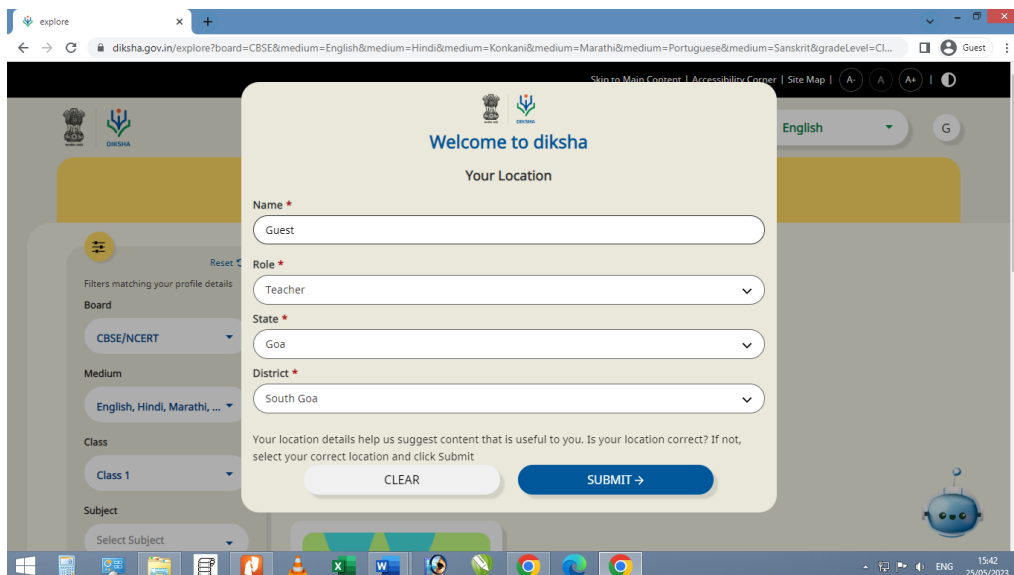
explore

diksha.gov.in/explore?board=CBSE&medium=English&medium=Hindi&medium=Konkani&medium=Marathi&medium=Portuguese&medium=Sanskrit&gradeLevel=Cl...

Guest

Skip to Main Content | Accessibility Corner | Site Map | A- A A+ |

DIKSHA

English

G

Reset

Filters matching your profile details

Board

CBSE/NCERT

Medium

English, Hindi, Marathi, ...

Class

Class 1

Subject

Select Subject

DIKSHA

Welcome to diksha

Your Location

Name *

Guest

Role *

Teacher

State *

Goa

District *

South Goa

Your location details help us suggest content that is useful to you. Is your location correct? If not, select your correct location and click Submit

CLEAR

SUBMIT →

ENG

15:42
25/05/2023